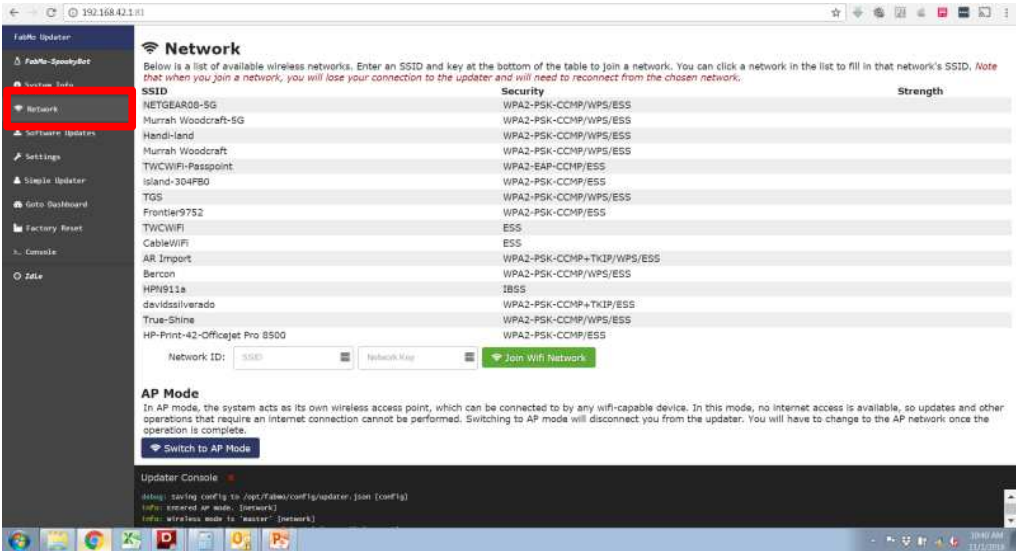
192.168.42.1:81

FabMo Updater
FabMo-SpookyBot
System Info
Network
Software Updates
Settings
Simple Updater
Goto Dashboard
Factory Reset
Console
Idle

Network

Below is a list of available wireless networks. Enter an SSID and key at the bottom of the table to join a network. You can click a network in the list to fill in that network's SSID. Note that when you join a network, you will lose your connection to the updater and will need to reconnect from the chosen network.

| SSID | Security | Strength |
|---|---|---|
| NETGEAR08-5G | WPA2-PSK-CCMP/WPS/ESS | |
| Murrah Woodcraft-5G | WPA2-PSK-CCMP/WPS/ESS | |
| Handi-land | WPA2-PSK-CCMP/WPS/ESS | |
| Murrah Woodcraft | WPA2-PSK-CCMP/WPS/ESS | |
| TWCWiFi-Passpoint | WPA2-EAP-CCMP/ESS | |
| Island-304FB0 | WPA2-PSK-CCMP/ESS | |
| TGS | WPA2-PSK-CCMP/WPS/ESS | |
| Frontier9752 | WPA2-PSK-CCMP/ESS | |
| TWCWiFi | ESS | |
| CableWiFi | ESS | |
| AR Import | WPA2-PSK-CCMP+TKIP/WPS/ESS | |
| Bercon | WPA2-PSK-CCMP/WPS/ESS | |
| HPN911a | IBSS | |
| davidssilverado | WPA2-PSK-CCMP+TKIP/ESS | |
| True-Shine | WPA2-PSK-CCMP/WPS/ESS | |
| HP-Print-42-Officejet Pro 8500 | WPA2-PSK-CCMP/ESS | |

Network ID: SSID Network Key Join Wifi Network

AP Mode

In AP mode, the system acts as its own wireless access point, which can be connected to by any wifi-capable device. In this mode, no internet access is available, so updates and other operations that require an internet connection cannot be performed. Switching to AP mode will disconnect you from the updater. You will have to change to the AP network once the operation is complete.

Switch to AP Mode

Updater Console

debug: Saving config to /opt/fabmo/config/updater.json [config]
info: Entered AP mode. [network]
info: Wireless mode is 'master' [network]

10:40 AM
11/1/2016